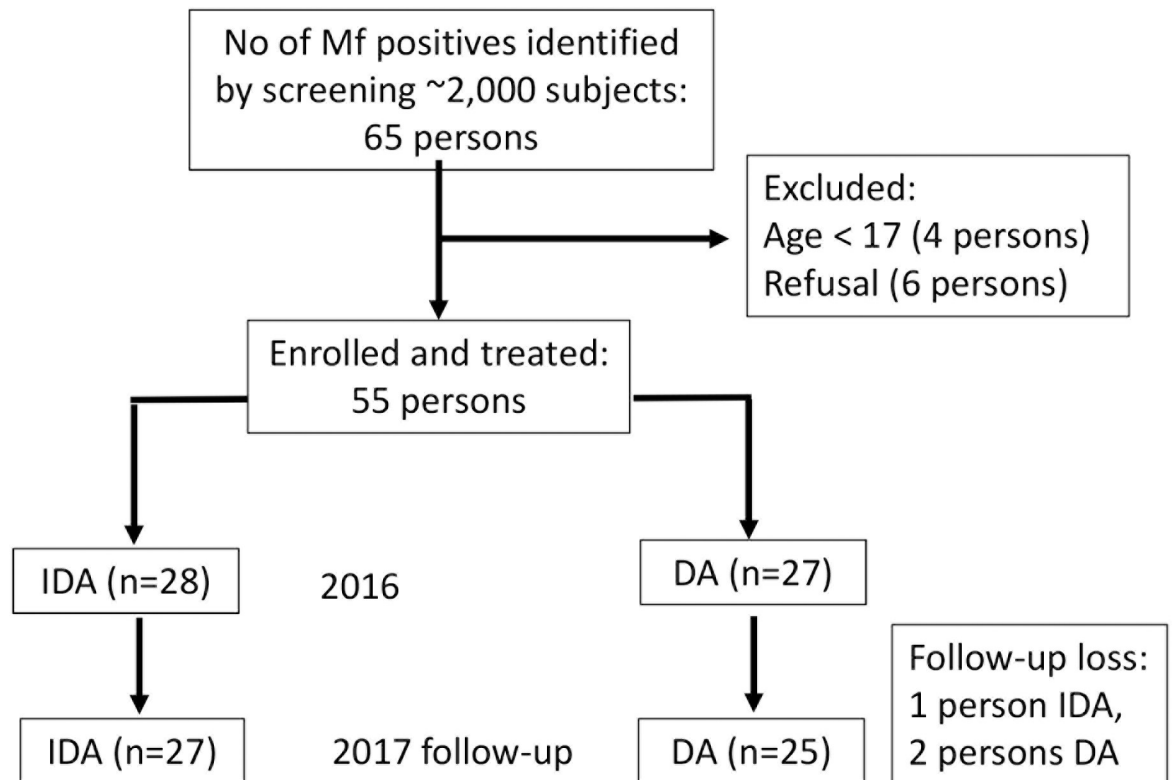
No of Mf positives identified by screening ~2,000 subjects: 65 persons

Excluded:
Age < 17 (4 persons)
Refusal (6 persons)

Enrolled and treated: 55 persons

IDA (n=28)

2016

DA (n=27)

Follow-up loss:
1 person IDA,
2 persons DA

IDA (n=27)

2017 follow-up

DA (n=25)